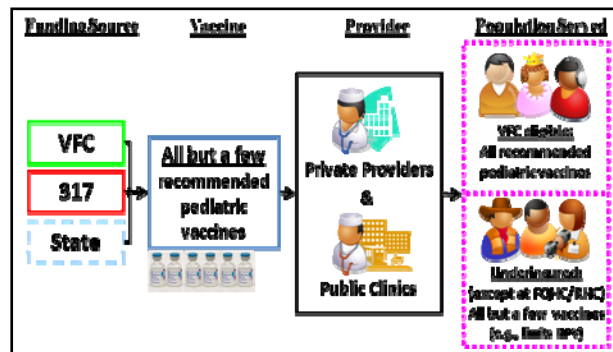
Funding Source

Vaccine

Provider

Population Served

VFC

317

State

All but a few recommended pediatric vaccines

Private Providers

&

Public Clinics

VFC eligible: All recommended pediatric vaccines

Underinsured (except at FQHC/RHC) All but a few vaccines (e.g. limits HPV)